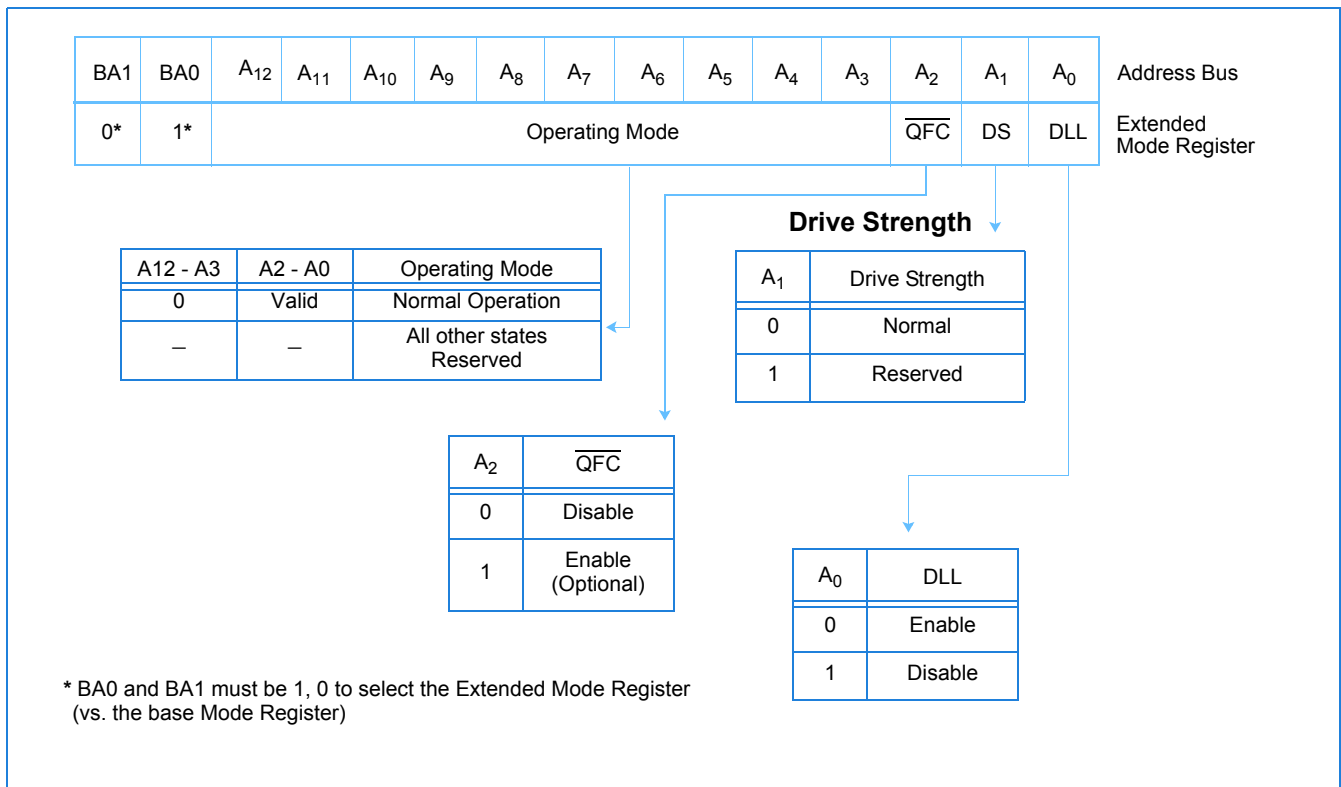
| BA1 | BA0 | $A_{12}$ | $A_{11}$ | $A_{10}$ | $A_9$ | $A_8$ | $A_7$ | $A_6$ | $A_5$ | $A_4$ | $A_3$ | $A_2$ | $A_1$ | $A_0$ |
|---|---|---|---|---|---|---|---|---|---|---|---|---|---|---|
| 0* | 1* | Operating Mode | | | | | | | | | | $\overline{QFC}$ | DS | DLL |

Address Bus

Extended Mode Register

| A12 - A3 | A2 - A0 | Operating Mode |
|---|---|---|
| 0 | Valid | Normal Operation |
| – | – | All other states Reserved |

Drive Strength

| $A_1$ | Drive Strength |
|---|---|
| 0 | Normal |
| 1 | Reserved |

| $A_2$ | $\overline{QFC}$ |
|---|---|
| 0 | Disable |
| 1 | Enable (Optional) |

| $A_0$ | DLL |
|---|---|
| 0 | Enable |
| 1 | Disable |

* BA0 and BA1 must be 1, 0 to select the Extended Mode Register (vs. the base Mode Register)